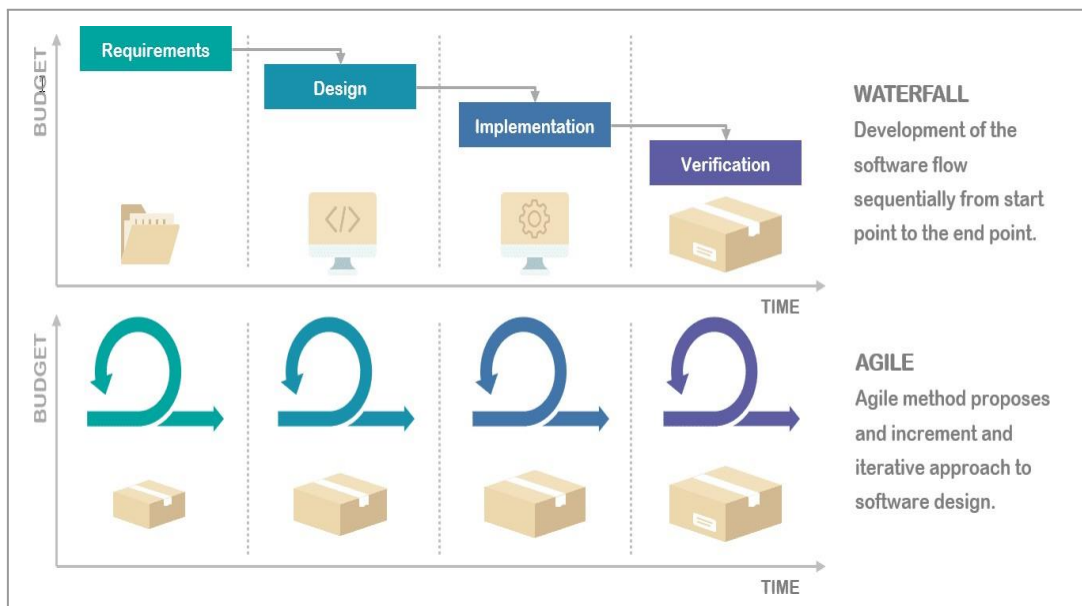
BUDGET

Requirements

Design

Implementation

Verification

</>

TIME

WATERFALL
Development of the software flow sequentially from start point to the end point.

BUDGET

TIME

AGILE
Agile method proposes and increment and iterative approach to software design.